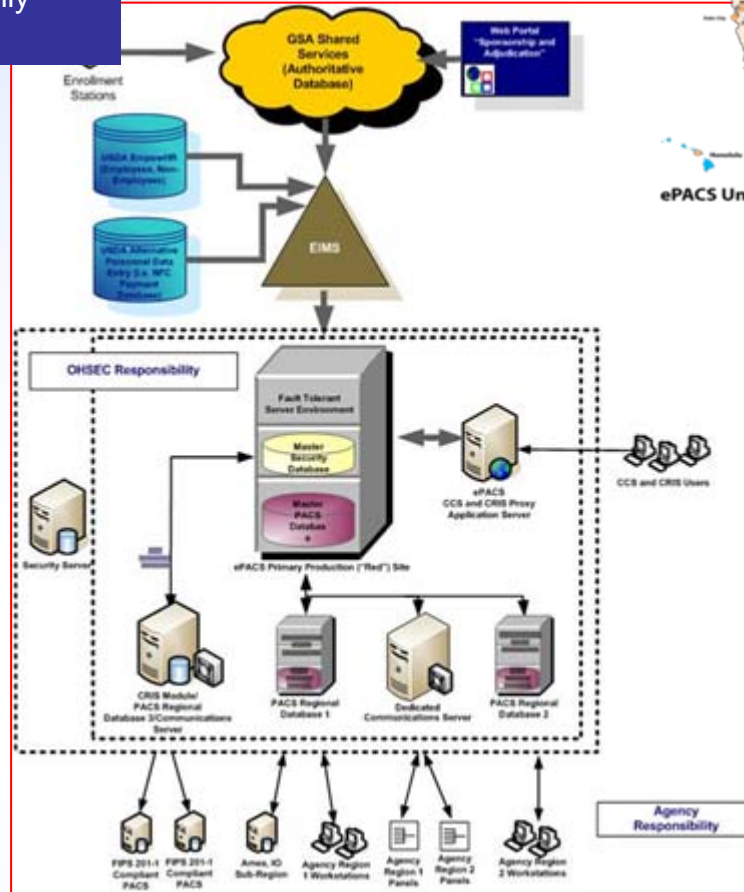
rity

Enrollment Stations

GSA Shared Services (Authoritative Database)

Web Portal "Sponsorship and Adjudication"

USDA EmpowHR (Employees, Non-Employees)

USDA Alternative Personnel Data Entry (i.e. NFC Payment Database)

EIMS

ePACS Un

OHSEC Responsibility

Fault Tolerant Server Environment

Master Security Database

Master PACS Database

ePACS CCS and CRIS Proxy Application Server

CCS and CRIS Users

Security Server

ePACS Primary Production ("Red") Site

CRIS Module/ PACS Regional Database 3/Communications Server

PACS Regional Database 1

Dedicated Communications Server

PACS Regional Database 2

Agency Responsibility

FIPS 201-1 Compliant PACS

FIPS 201-1 Compliant PACS

Ames, IO Sub-Region

Agency Region 1 Workstations

Agency Region 1 Panels

Agency Region 2 Panels

Agency Region 2 Workstations